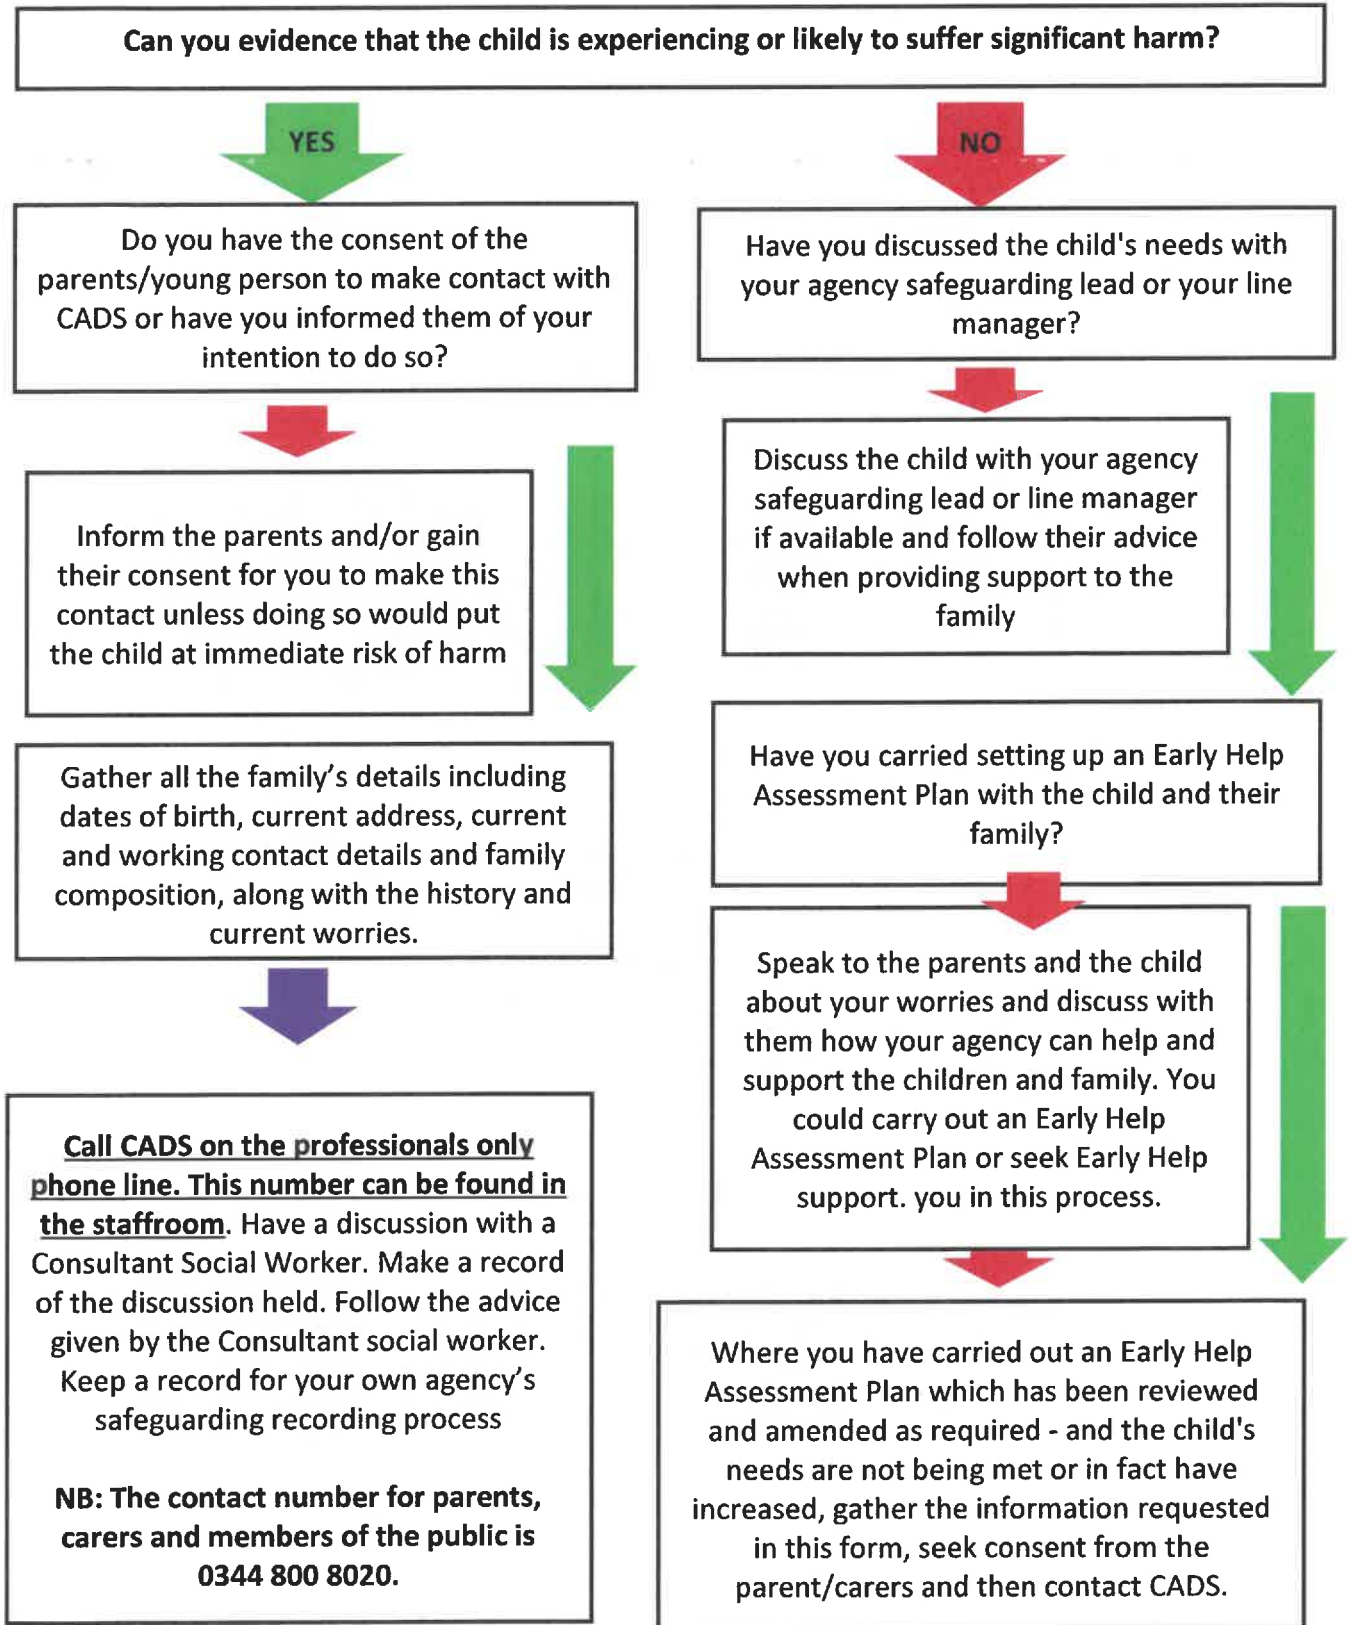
Can you evidence that the child is experiencing or likely to suffer significant harm?

YES

Do you have the consent of the parents/young person to make contact with CADS or have you informed them of your intention to do so?

Inform the parents and/or gain their consent for you to make this contact unless doing so would put the child at immediate risk of harm

Gather all the family's details including dates of birth, current address, current and working contact details and family composition, along with the history and current worries.

Call CADS on the professionals only phone line. This number can be found in the staffroom. Have a discussion with a Consultant Social Worker. Make a record of the discussion held. Follow the advice given by the Consultant social worker. Keep a record for your own agency's safeguarding recording process

NB: The contact number for parents, carers and members of the public is 0344 800 8020.

NO

Have you discussed the child's needs with your agency safeguarding lead or your line manager?

Discuss the child with your agency safeguarding lead or line manager if available and follow their advice when providing support to the family

Have you carried setting up an Early Help Assessment Plan with the child and their family?

Speak to the parents and the child about your worries and discuss with them how your agency can help and support the children and family. You could carry out an Early Help Assessment Plan or seek Early Help support. you in this process.

Where you have carried out an Early Help Assessment Plan which has been reviewed and amended as required - and the child's needs are not being met or in fact have increased, gather the information requested in this form, seek consent from the parent/carers and then contact CADS.